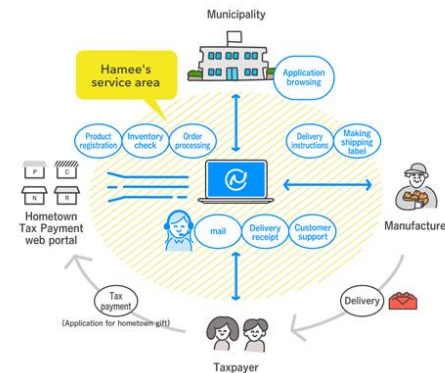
Municipality

Hamee's service area

Application browsing

Product registration

Inventory check

Order processing

Delivery instructions

Making shipping label

P C N R

Hometown Tax Payment web portal

mail

Delivery receipt

Customer support

Manufacture

Tax payment

(Application for hometown gift)

Delivery

Taxpayer